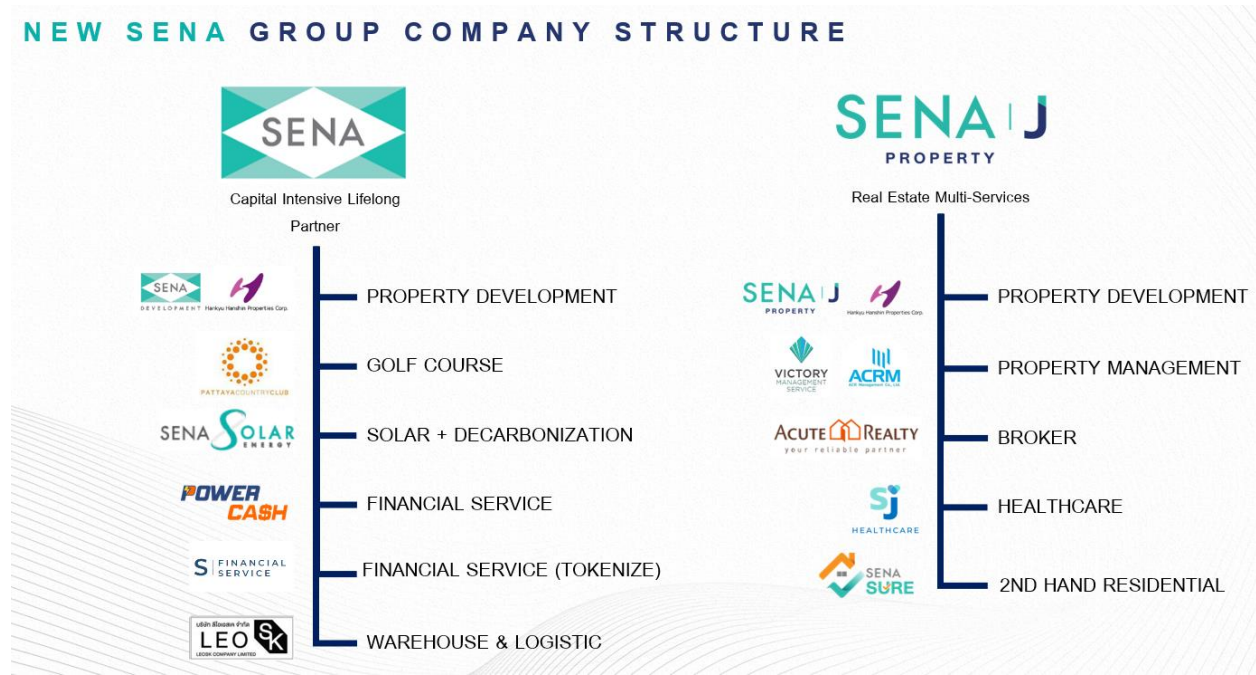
NEW SENA GROUP COMPANY STRUCTURE

SENA

Capital Intensive Lifelong Partner

SENA DEVELOPMENT Hankyu Hanshin Properties Corp.

PROPERTY DEVELOPMENT

PATTAYA COUNTRY CLUB

GOLF COURSE

SENA SOLAR ENERGY

SOLAR + DECARBONIZATION

POWER CASH

FINANCIAL SERVICE

S FINANCIAL SERVICE

FINANCIAL SERVICE (TOKENIZE)

บริษัท ลีโอเอสเค จำกัด LEO SK LEOSK COMPANY LIMITED

WAREHOUSE & LOGISTIC

SENA J PROPERTY

Real Estate Multi-Services

SENA J PROPERTY Hankyu Hanshin Properties Corp.

PROPERTY DEVELOPMENT

VICTORY MANAGEMENT SERVICE ACRM ACR Management Co., Ltd.

PROPERTY MANAGEMENT

ACUTE REALTY your reliable partner

BROKER

SJ HEALTHCARE

HEALTHCARE

SENA SURE

2ND HAND RESIDENTIAL